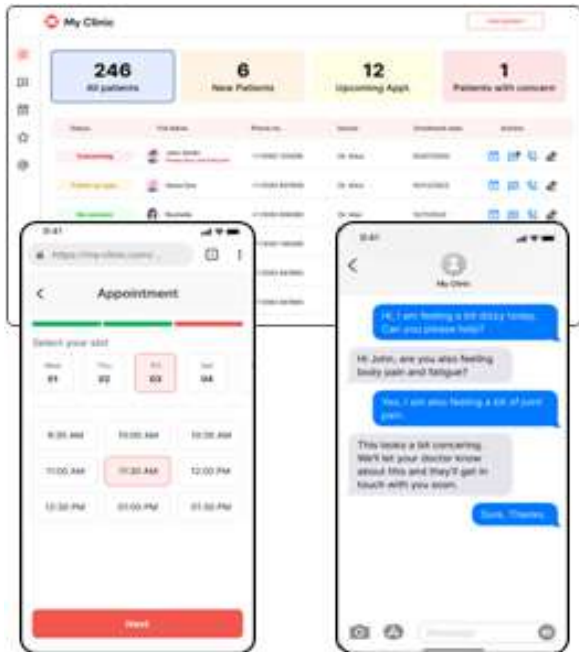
My Clinic

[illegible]

246
All patients

6
New Patients

12
Upcoming Appt

1
Patients with concern

| Status | Full Name | Phone no. | Doctor | Enrollment date | Actions |
|---|---|---|---|---|---|
| Upcoming | John Smith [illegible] | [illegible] | Dr. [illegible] | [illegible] | |
| Follow up appt | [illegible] | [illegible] | Dr. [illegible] | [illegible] | |
| No concerns | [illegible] | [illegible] | Dr. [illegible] | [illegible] | |

9:41

https://my-clinic.com/...

Appointment

Select your slot

Wed 01
Thu 02
Fri 03
Sat 04

9:30 AM
10:00 AM
10:30 AM
11:00 AM
11:30 AM
12:00 PM
12:30 PM
01:00 PM
01:30 PM

Next

9:41

My Clinic

Hi, I am feeling a bit dizzy today. Can you please help?

Hi John, are you also feeling body pain and fatigue?

Yes, I am also feeling a lot of joint pain.

This looks a bit concerning. We'll let your doctor know about this and they'll get in touch with you soon.

Sure, Thanks

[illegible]